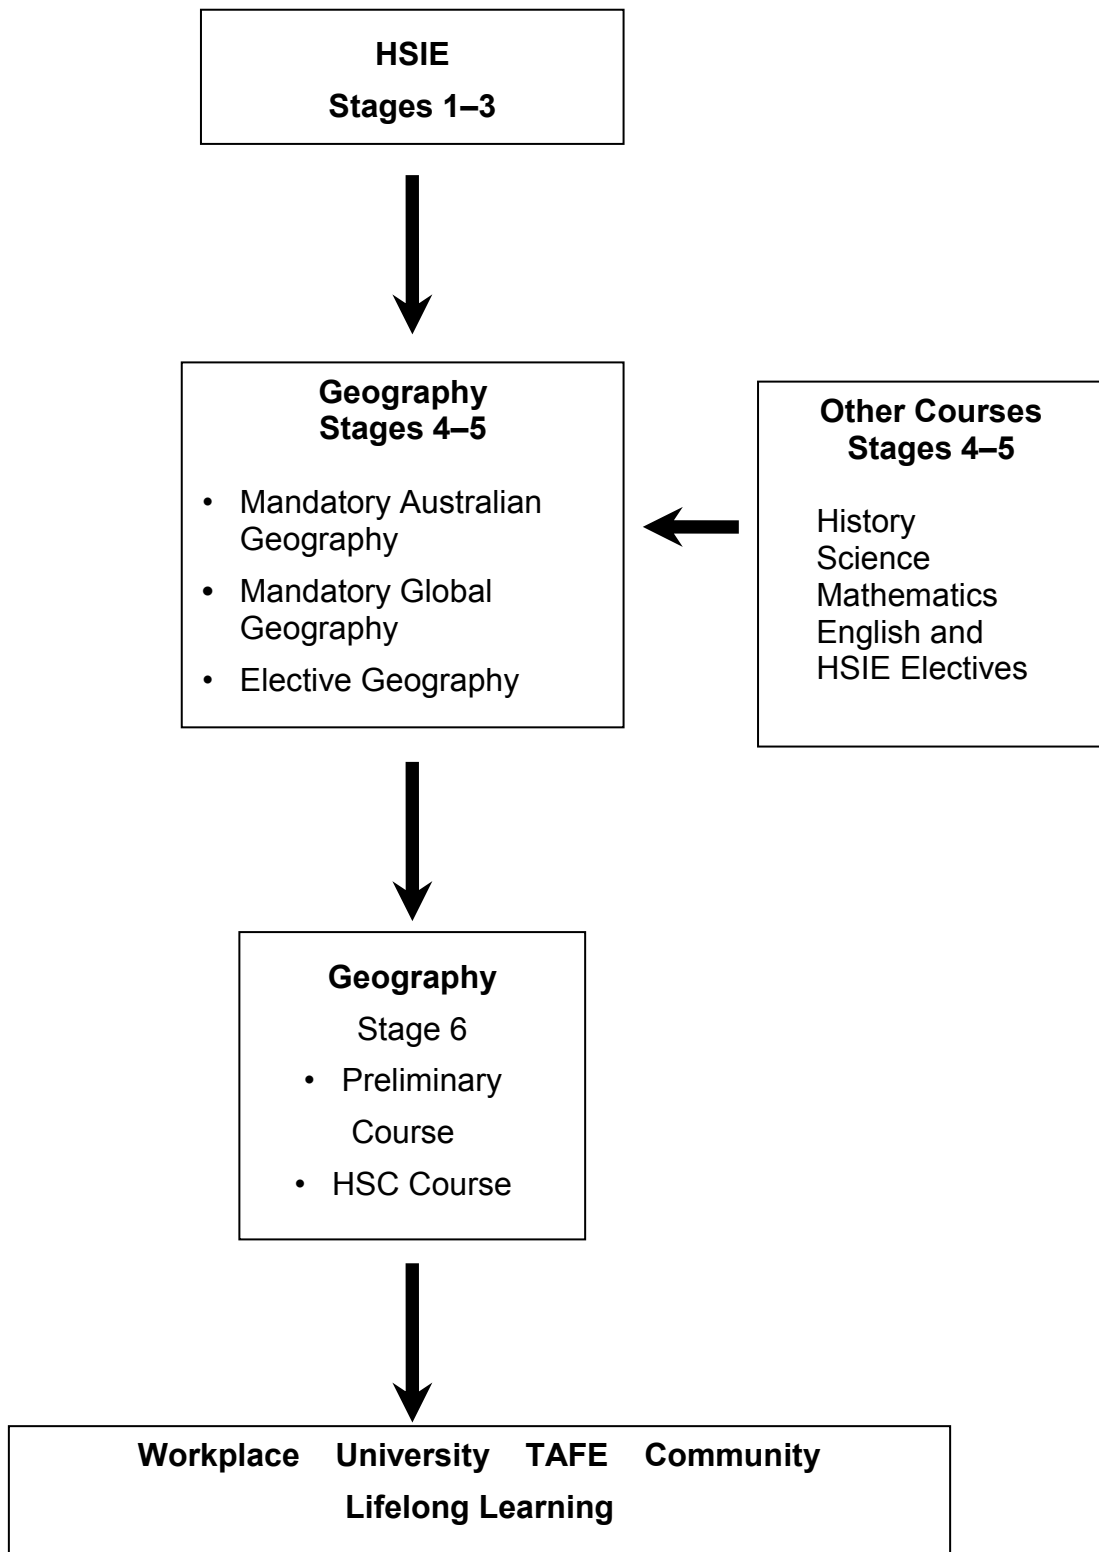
HSIE
Stages 1–3

Geography
Stages 4–5

- Mandatory Australian Geography
- Mandatory Global Geography
- Elective Geography

Other Courses
Stages 4–5

History
Science
Mathematics
English and
HSIE Electives

Geography
Stage 6

- Preliminary Course
- HSC Course

Workplace University TAFE Community
Lifelong Learning